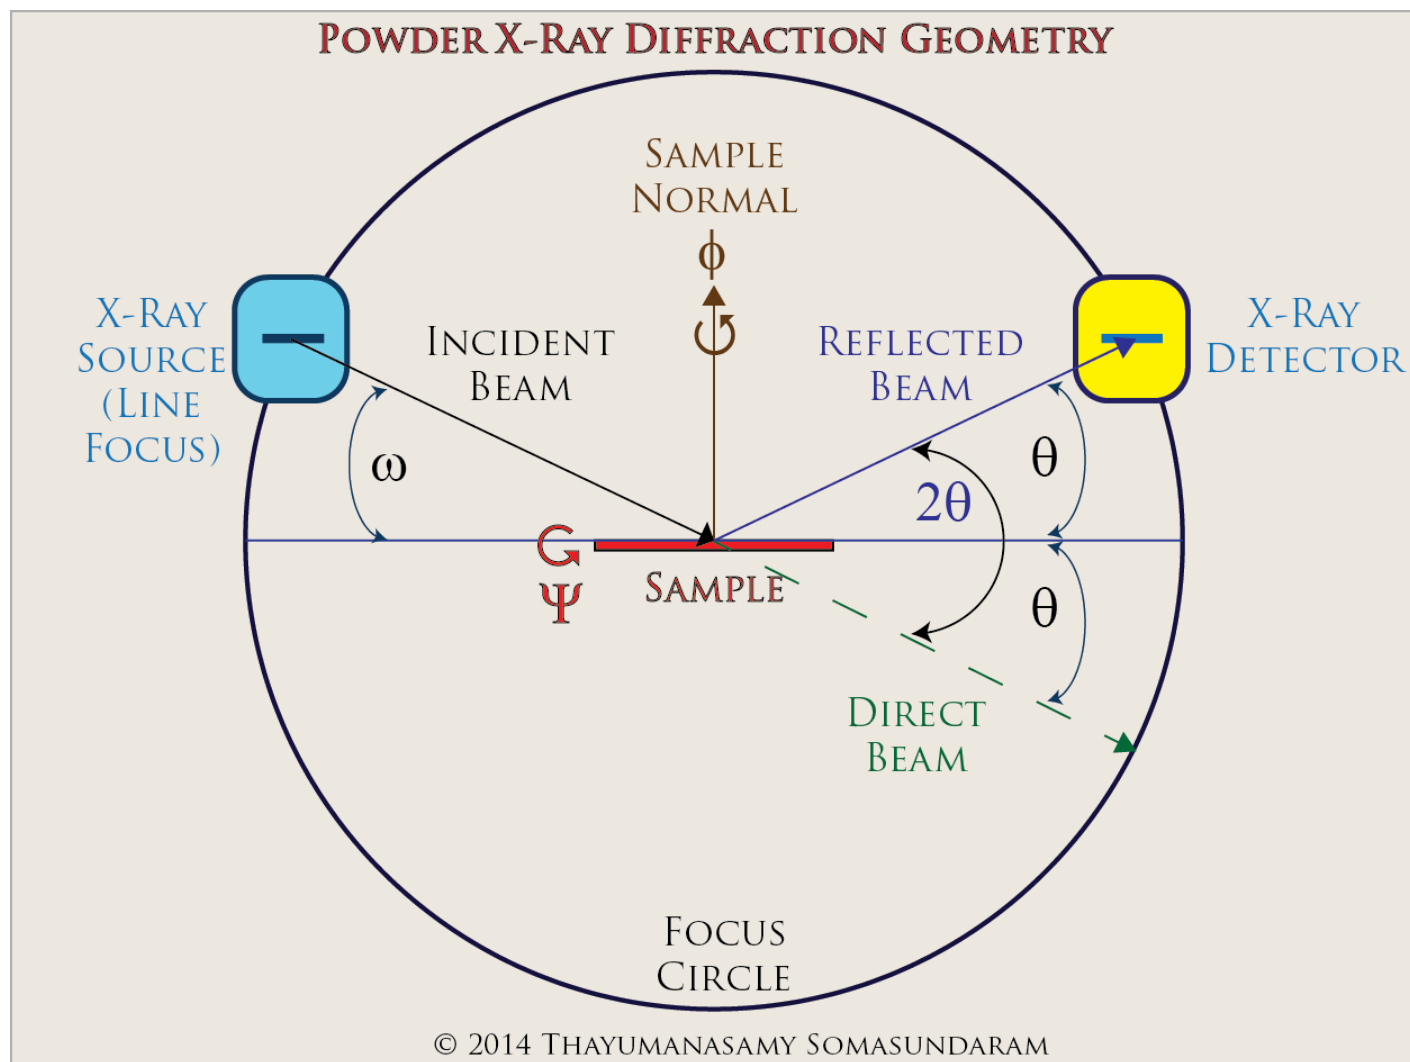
Powder X-Ray Diffraction Geometry

Sample Normal

$\phi$

X-Ray Source (Line Focus)

Incident Beam

Reflected Beam

X-Ray Detector

$\omega$

$\theta$

$2\theta$

$\Psi$

Sample

$\theta$

Direct Beam

Focus Circle

© 2014 Thayumanasamy Somasundaram